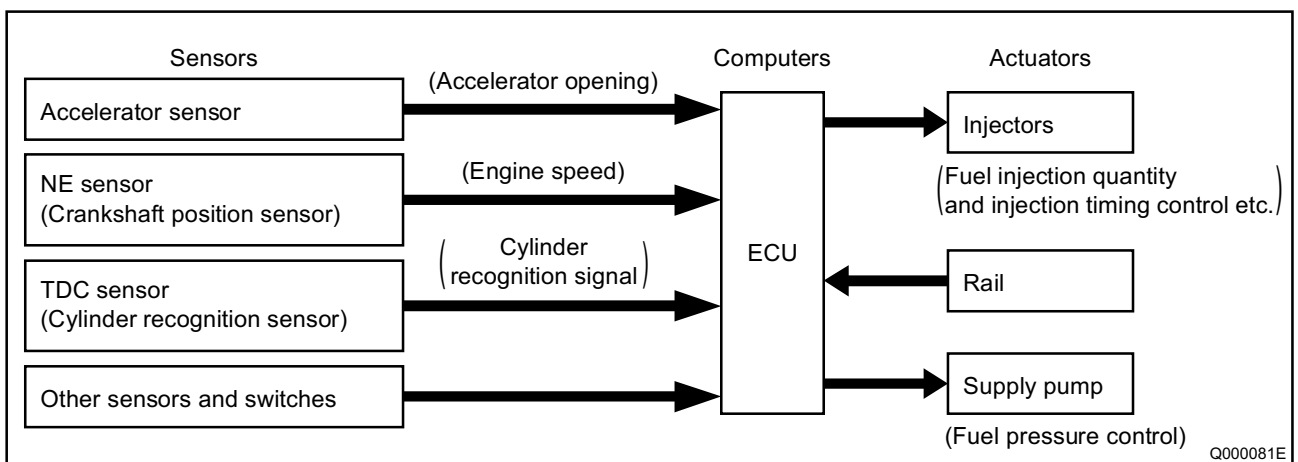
Sensors

Computers

Actuators

Accelerator sensor

(Accelerator opening)

Injectors

NE sensor
(Crankshaft position sensor)

(Engine speed)

(Fuel injection quantity and injection timing control etc.)

ECU

(Cylinder recognition signal)

Rail

TDC sensor
(Cylinder recognition sensor)

Other sensors and switches

Supply pump

(Fuel pressure control)

Q000081E